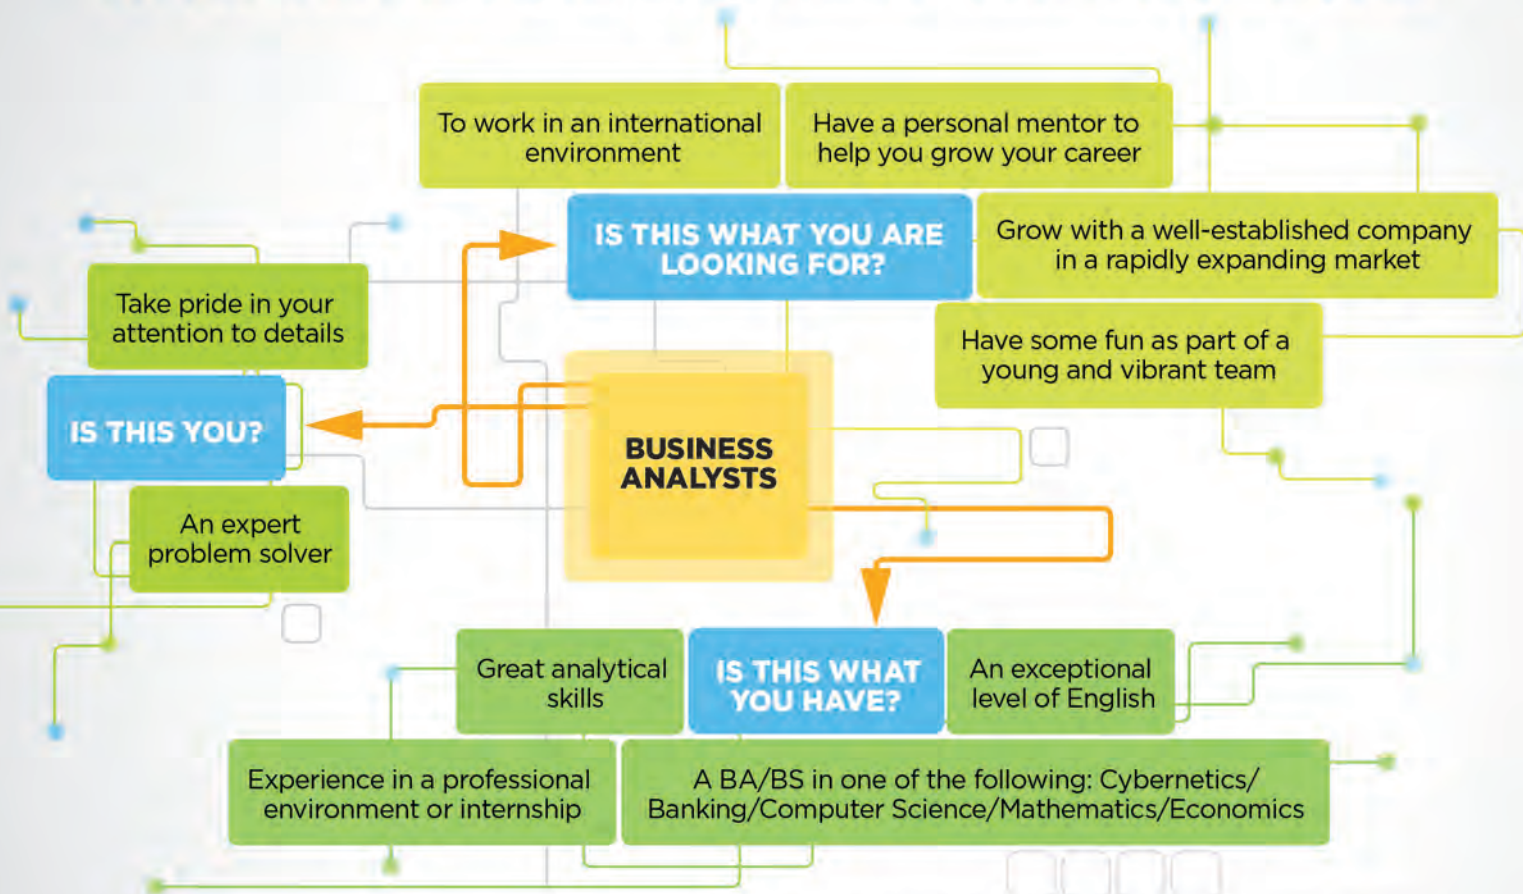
To work in an international environment

Have a personal mentor to help you grow your career

IS THIS WHAT YOU ARE LOOKING FOR?

Grow with a well-established company in a rapidly expanding market

Have some fun as part of a young and vibrant team

Take pride in your attention to details

IS THIS YOU?

An expert problem solver

BUSINESS ANALYSTS

Great analytical skills

IS THIS WHAT YOU HAVE?

An exceptional level of English

Experience in a professional environment or internship

A BA/BS in one of the following: Cybernetics/ Banking/Computer Science/Mathematics/Economics